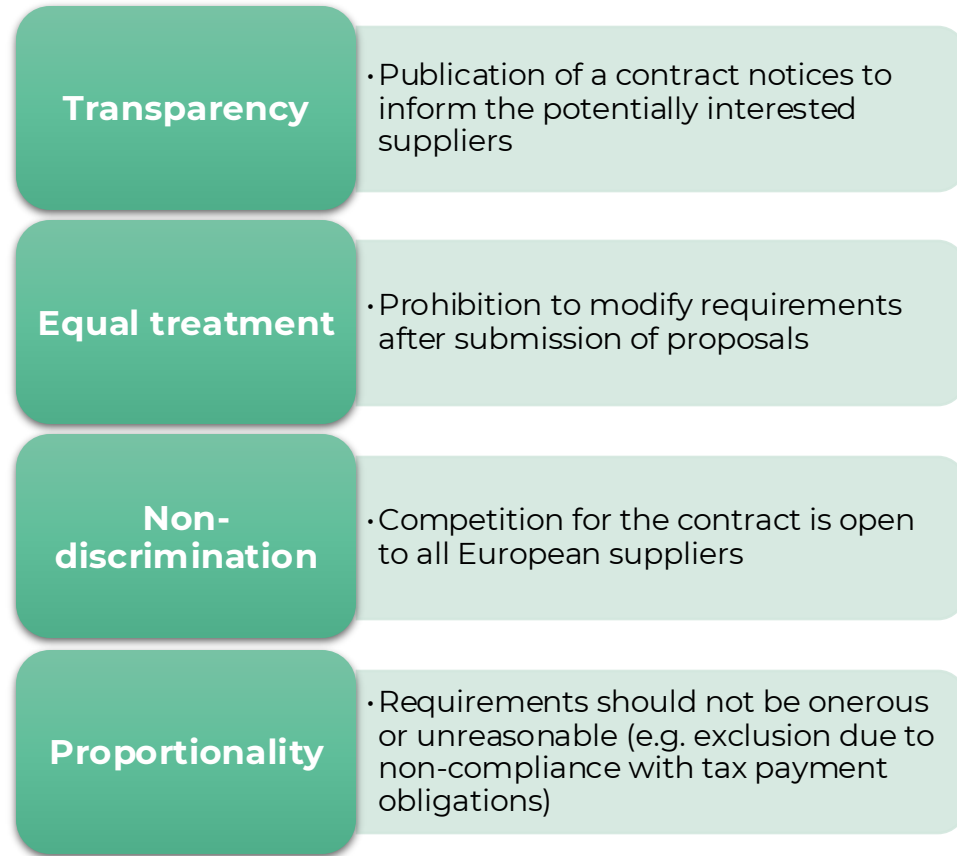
Transparency

• Publication of a contract notices to inform the potentially interested suppliers

Equal treatment

• Prohibition to modify requirements after submission of proposals

Non-discrimination

• Competition for the contract is open to all European suppliers

Proportionality

• Requirements should not be onerous or unreasonable (e.g. exclusion due to non-compliance with tax payment obligations)